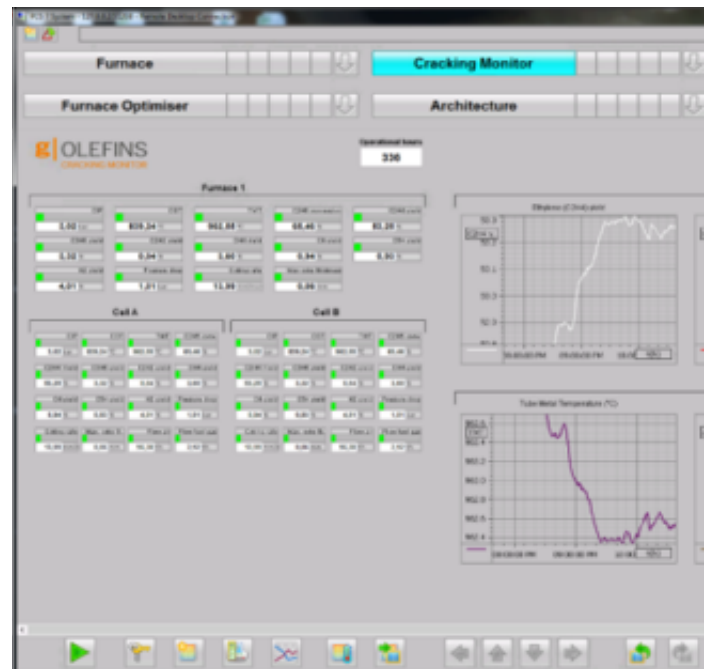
Furnace

Cracking Monitor

Furnace Optimiser

Architecture

g | OLEFINS
CRACKING MONITOR

Operational hours
336

Furnace 1

3,02
839,24
962,05
68,46
83,26

3,32
0,94
5,60
0,94
0,00

4,01
1,01
13,99
0,06

Cell A

Cell B

Ethylene (C2H4) yield

Tube Metal Temperature (°C)